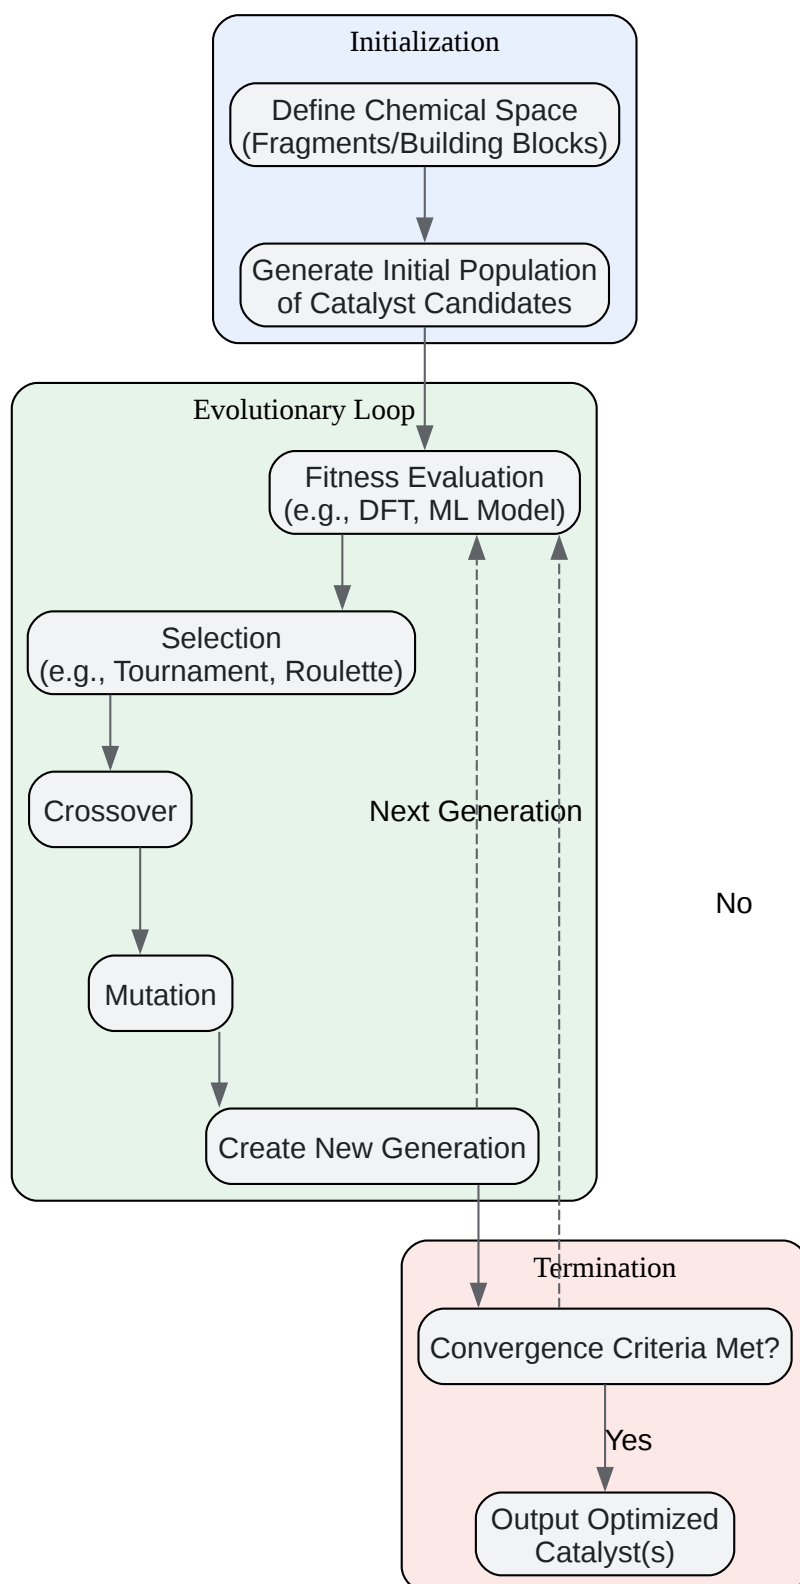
Initialization

Define Chemical Space (Fragments/Building Blocks)

Generate Initial Population of Catalyst Candidates

Evolutionary Loop

Fitness Evaluation (e.g., DFT, ML Model)

Selection (e.g., Tournament, Roulette)

Crossover

Next Generation

No

Mutation

Create New Generation

Termination

Convergence Criteria Met?

Yes

Output Optimized Catalyst(s)